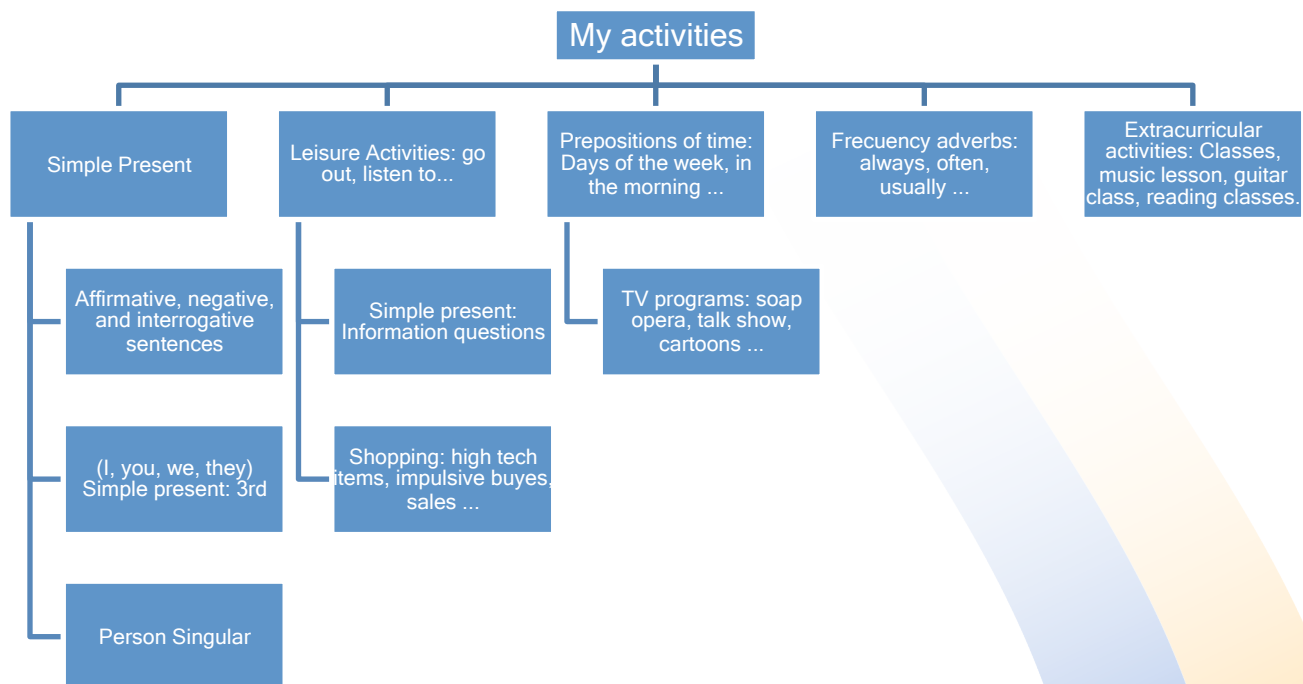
My activities

Simple Present

Affirmative, negative, and interrogative sentences

(I, you, we, they) Simple present: 3rd

Person Singular

Leisure Activities: go out, listen to...

Simple present: Information questions

Shopping: high tech items, impulsive buyes, sales ...

Prepositions of time: Days of the week, in the morning ...

TV programs: soap opera, talk show, cartoons ...

Frecuency adverbs: always, often, usually ...

Extracurricular activities: Classes, music lesson, guitar class, reading classes.